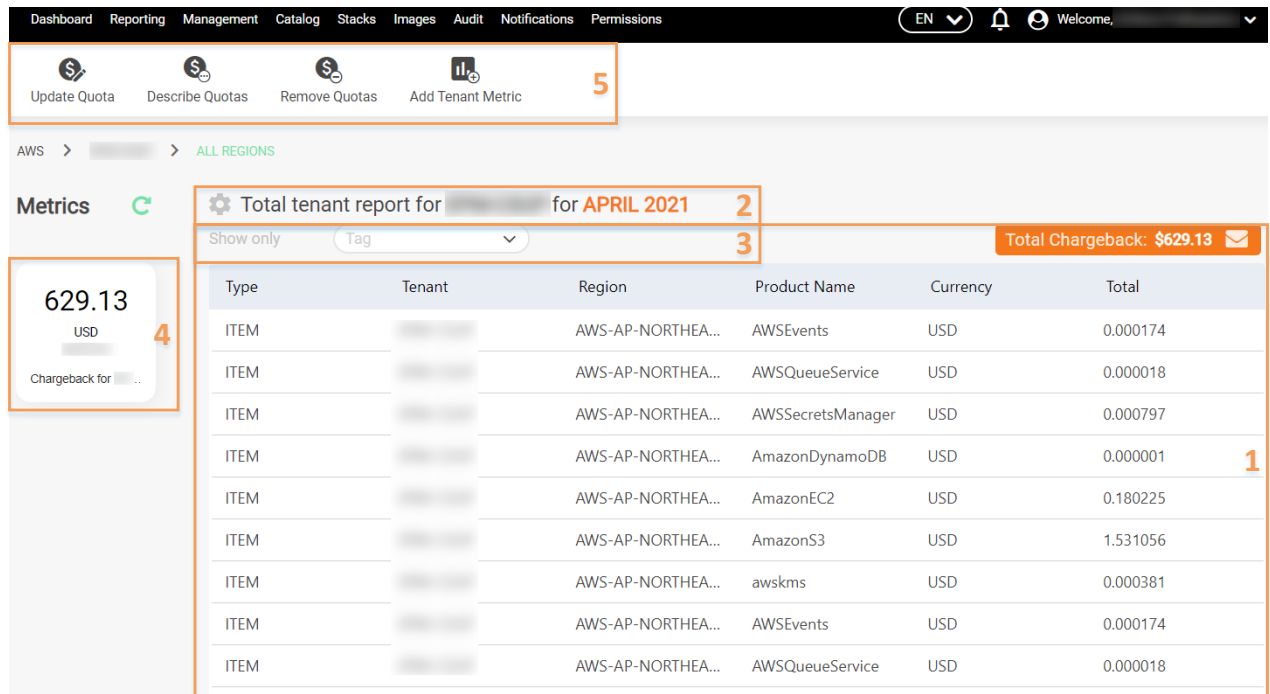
Dashboard Reporting Management Catalog Stacks Images Audit Notifications Permissions EN Welcome, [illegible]

Update Quota Describe Quotas Remove Quotas Add Tenant Metric 5

AWS > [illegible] > ALL REGIONS

Metrics

Total tenant report for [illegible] for APRIL 2021 2

Show only Tag 3

Total Chargeback: $629.13

629.13
USD
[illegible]
Chargeback for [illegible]..

4

| Type | Tenant | Region | Product Name | Currency | Total |
|---|---|---|---|---|---|
| ITEM | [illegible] | AWS-AP-NORTHEA... | AWSEvents | USD | 0.000174 |
| ITEM | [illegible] | AWS-AP-NORTHEA... | AWSQueueService | USD | 0.000018 |
| ITEM | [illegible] | AWS-AP-NORTHEA... | AWSSecretsManager | USD | 0.000797 |
| ITEM | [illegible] | AWS-AP-NORTHEA... | AmazonDynamoDB | USD | 0.000001 |
| ITEM | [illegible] | AWS-AP-NORTHEA... | AmazonEC2 | USD | 0.180225 |
| ITEM | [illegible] | AWS-AP-NORTHEA... | AmazonS3 | USD | 1.531056 |
| ITEM | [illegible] | AWS-AP-NORTHEA... | awskms | USD | 0.000381 |
| ITEM | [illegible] | AWS-AP-NORTHEA... | AWSEvents | USD | 0.000174 |
| ITEM | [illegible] | AWS-AP-NORTHEA... | AWSQueueService | USD | 0.000018 |

1